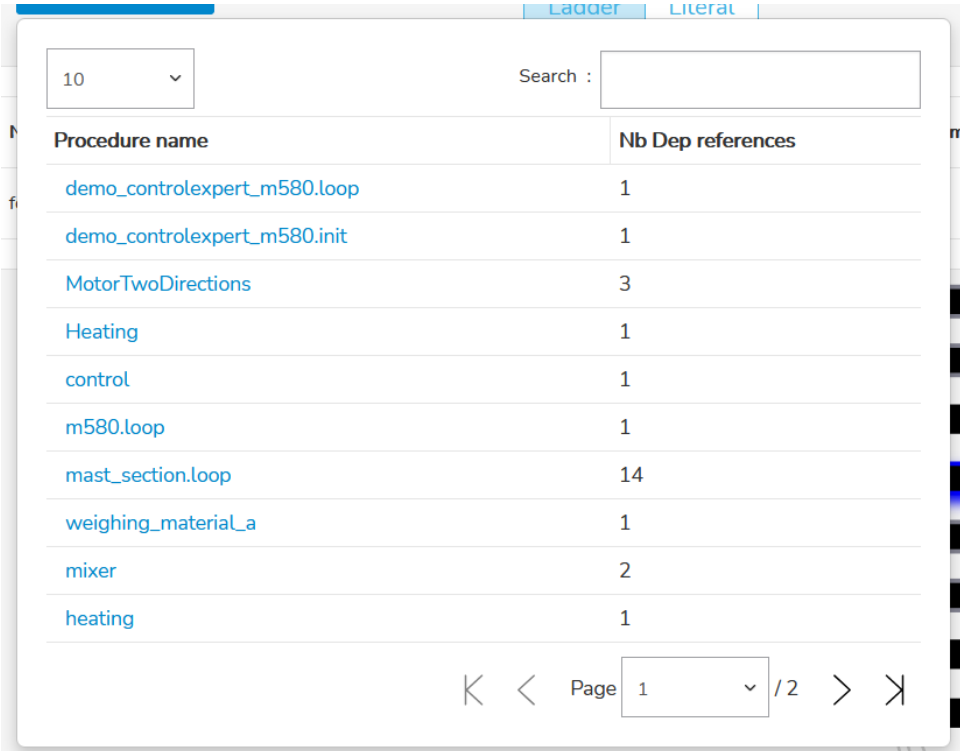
Ladder Literal

10

Search :

| Procedure name | Nb Dep references |
|---|---|
| demo_controlexpert_m580.loop | 1 |
| demo_controlexpert_m580.init | 1 |
| MotorTwoDirections | 3 |
| Heating | 1 |
| control | 1 |
| m580.loop | 1 |
| mast_section.loop | 14 |
| weighing_material_a | 1 |
| mixer | 2 |
| heating | 1 |

Page 1 / 2